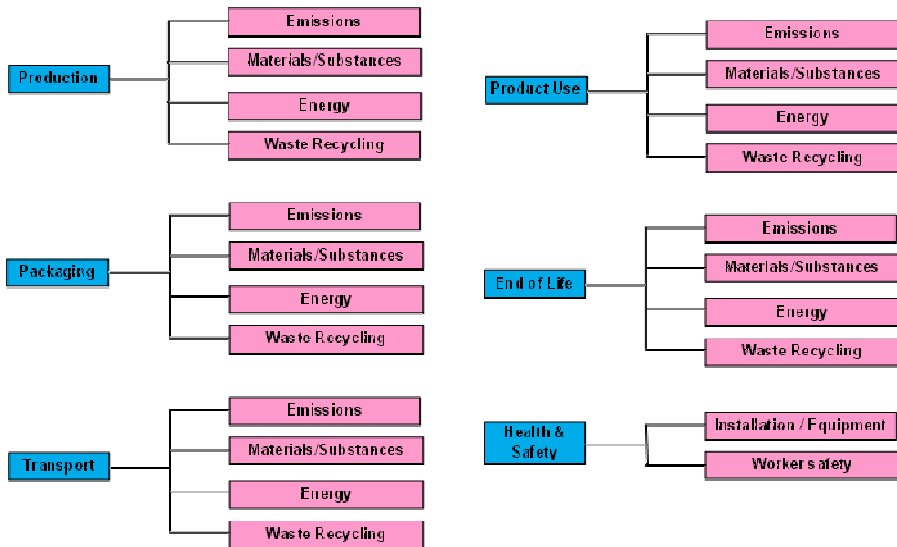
Production
Emissions
Materials/Substances
Energy
Waste Recycling

Product Use
Emissions
Materials/Substances
Energy
Waste Recycling

Packaging
Emissions
Materials/Substances
Energy
Waste Recycling

End of Life
Emissions
Materials/Substances
Energy
Waste Recycling

Transport
Emissions
Materials/Substances
Energy
Waste Recycling

Health & Safety
Installation / Equipment
Worker safety